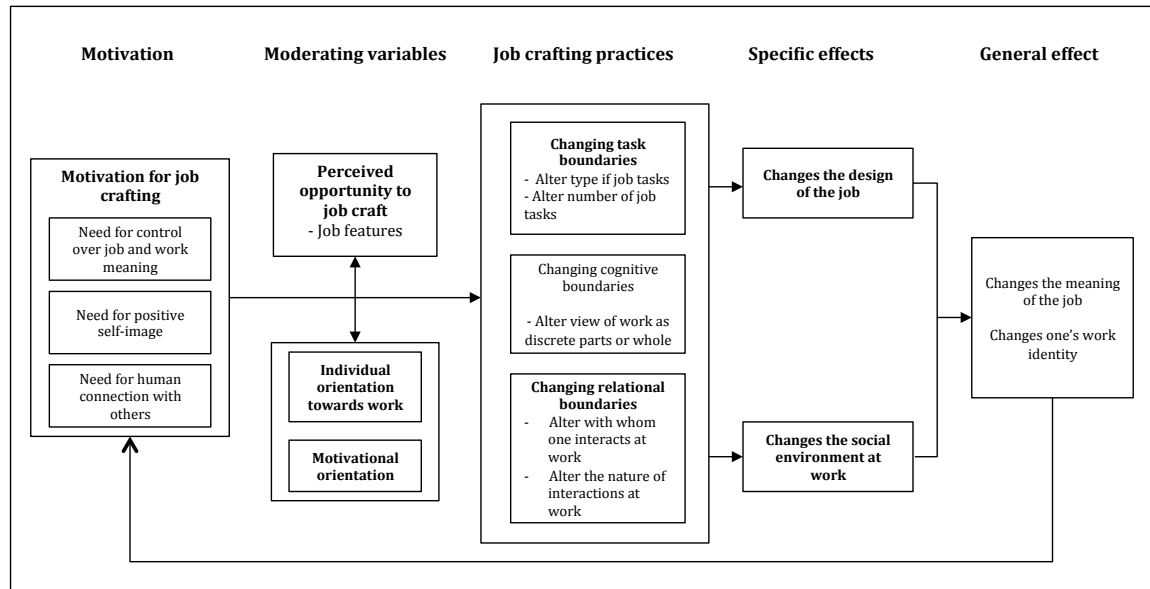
Motivation

Moderating variables

Job crafting practices

Specific effects

General effect

Motivation for job crafting

Need for control over job and work meaning

Need for positive self-image

Need for human connection with others

Perceived opportunity to job craft
- Job features

Individual orientation towards work

Motivational orientation

Changing task boundaries
- Alter type if job tasks
- Alter number of job tasks

Changing cognitive boundaries

- Alter view of work as discrete parts or whole

Changing relational boundaries
- Alter with whom one interacts at work
- Alter the nature of interactions at work

Changes the design of the job

Changes the social environment at work

Changes the meaning of the job

Changes one's work identity